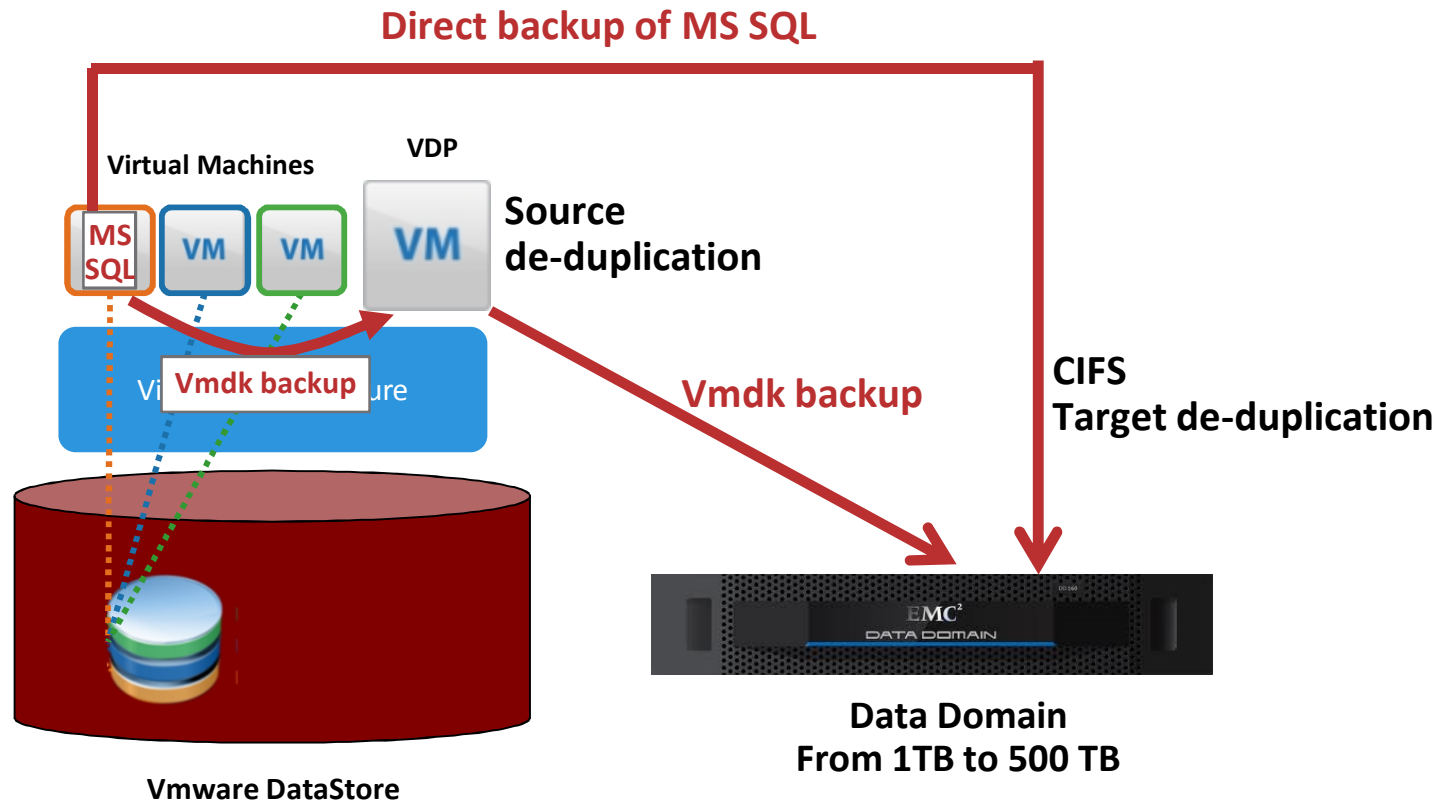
Direct backup of MS SQL

Virtual Machines

VDP

MS SQL

VM

VM

VM

Source de-duplication

Vi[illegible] Vmdk backup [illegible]ure

Vmdk backup

CIFS
Target de-duplication

EMC$^2$
DATA DOMAIN

DD160

Data Domain
From 1TB to 500 TB

Vmware DataStore